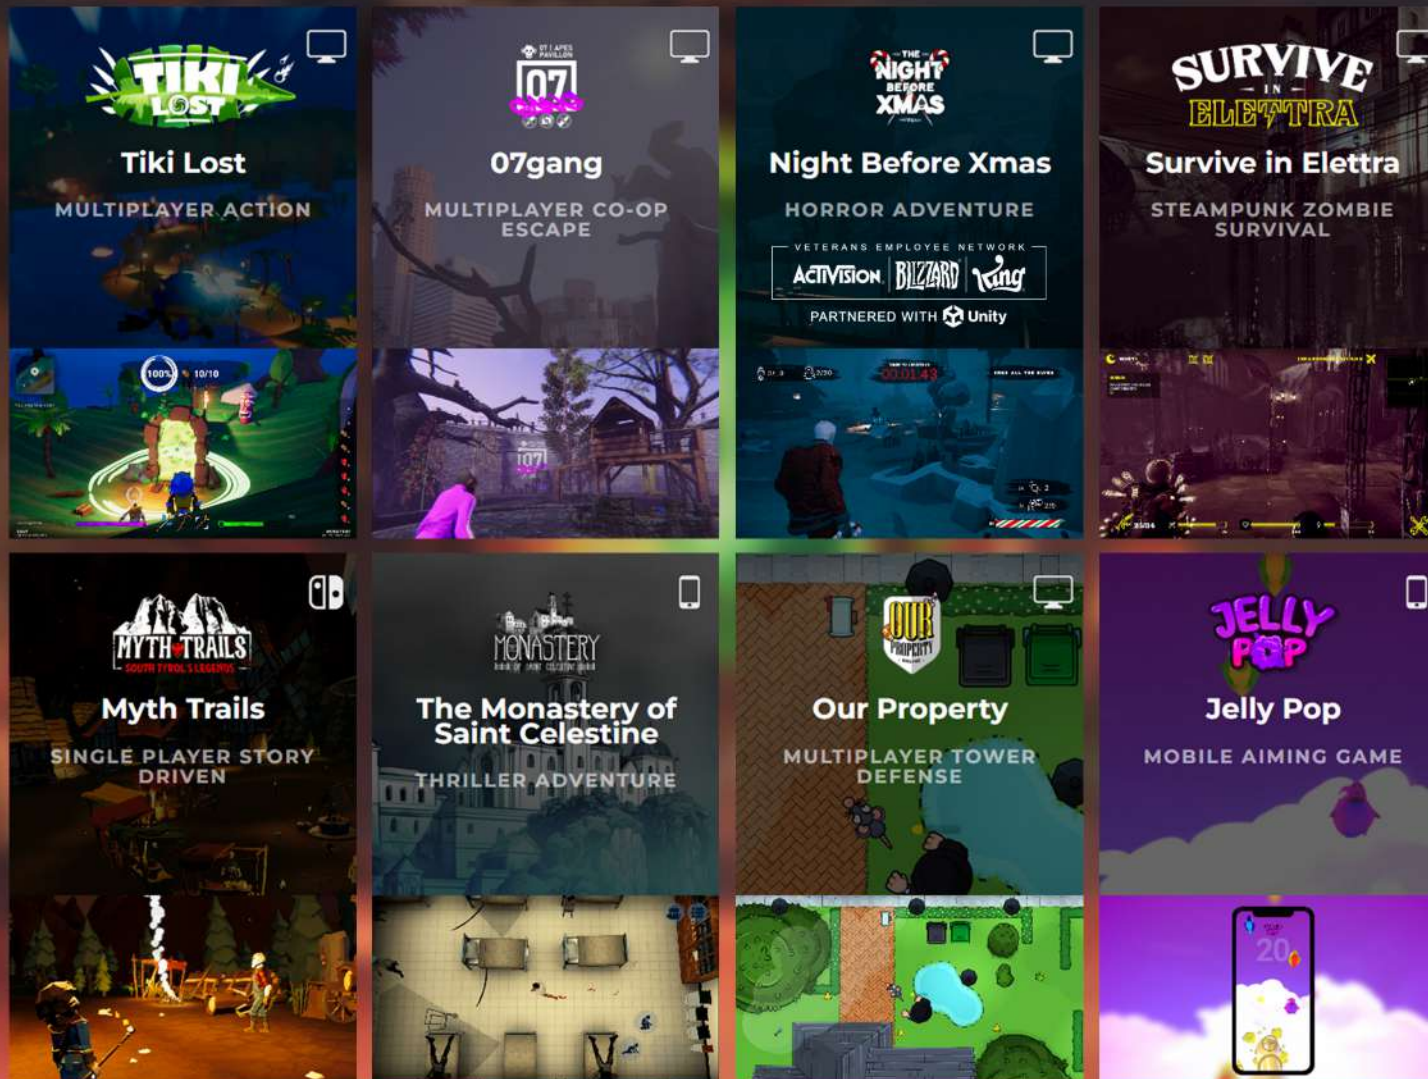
TIKI LOST

Tiki Lost

MULTIPLAYER ACTION

100% 10/10

07 GANG

07gang

MULTIPLAYER CO-OP ESCAPE

THE NIGHT BEFORE XMAS

Night Before Xmas

HORROR ADVENTURE

VETERANS EMPLOYEE NETWORK

ACTIVISION BLIZZARD King

PARTNERED WITH Unity

00:01:43

SURVIVE IN ELETTRA

Survive in Elettra

STEAMPUNK ZOMBIE SURVIVAL

MYTH TRAILS

SOUTH TYROL'S LEGENDS

Myth Trails

SINGLE PLAYER STORY DRIVEN

MONASTERY

The Monastery of Saint Celestine

THRILLER ADVENTURE

OUR PROPERTY

Our Property

MULTIPLAYER TOWER DEFENSE

JELLY POP

Jelly Pop

MOBILE AIMING GAME

20